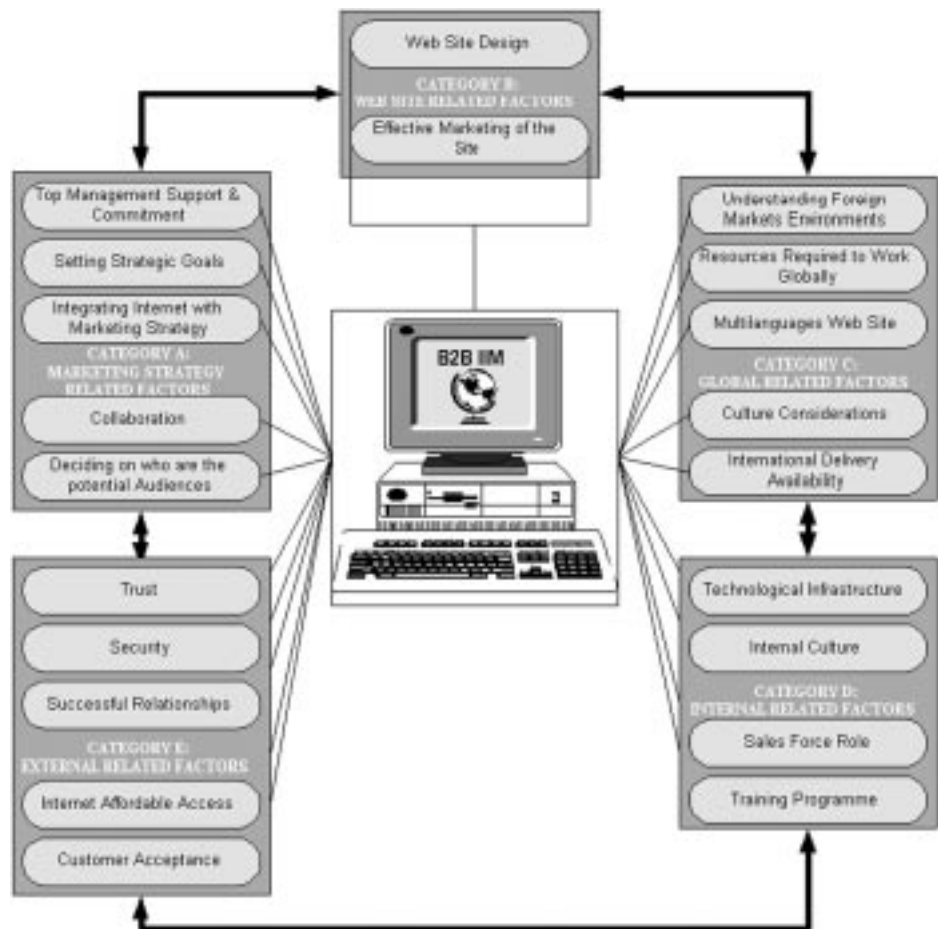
Web Site Design

CATEGORY B:
WEB SITE RELATED FACTORS

Effective Marketing of the Site

Top Management Support & Commitment

Setting Strategic Goals

Integrating Internet with Marketing Strategy

CATEGORY A:
MARKETING STRATEGY RELATED FACTORS

Collaboration

Deciding on who are the potential Audiences

B2B IIM

Understanding Foreign Markets Environments

Resources Required to Work Globally

Multilanguages Web Site

CATEGORY C:
GLOBAL RELATED FACTORS

Culture Considerations

International Delivery Availability

Trust

Security

Successful Relationships

CATEGORY E:
EXTERNAL RELATED FACTORS

Internet Affordable Access

Customer Acceptance

Technological Infrastructure

Internal Culture

CATEGORY D:
INTERNAL RELATED FACTORS

Sales Force Role

Training Programme